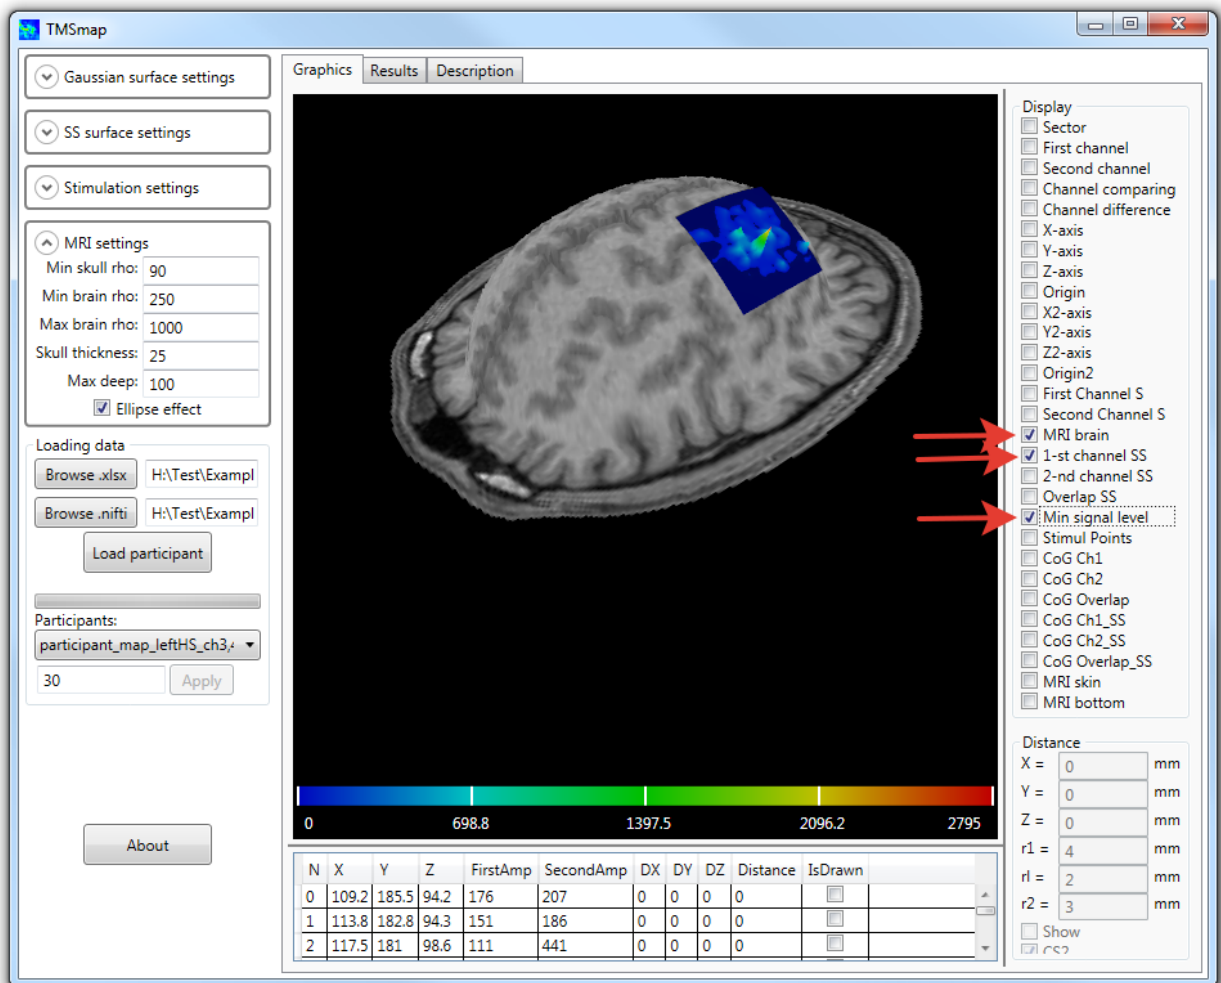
TMSmap

Gaussian surface settings

SS surface settings

Stimulation settings

MRI settings
Min skull rho: 90
Min brain rho: 250
Max brain rho: 1000
Skull thickness: 25
Max deep: 100
Ellipse effect

Loading data
Browse .xlsx H:\Test\Exampl
Browse .nifti H:\Test\Exampl
Load participant

Participants:
participant_map_leftHS_ch3,
30 Apply

About

Graphics Results Description

0 698.8 1397.5 2096.2 2795

| N | X | Y | Z | FirstAmp | SecondAmp | DX | DY | DZ | Distance | IsDrawn |
|---|---|---|---|---|---|---|---|---|---|---|
| 0 | 109.2 | 185.5 | 94.2 | 176 | 207 | 0 | 0 | 0 | 0 | |
| 1 | 113.8 | 182.8 | 94.3 | 151 | 186 | 0 | 0 | 0 | 0 | |
| 2 | 117.5 | 181 | 98.6 | 111 | 441 | 0 | 0 | 0 | 0 | |

Display
Sector
First channel
Second channel
Channel comparing
Channel difference
X-axis
Y-axis
Z-axis
Origin
X2-axis
Y2-axis
Z2-axis
Origin2
First Channel S
Second Channel S
MRI brain
1-st channel SS
2-nd channel SS
Overlap SS
Min signal level
Stimul Points
CoG Ch1
CoG Ch2
CoG Overlap
CoG Ch1_SS
CoG Ch2_SS
CoG Overlap_SS
MRI skin
MRI bottom

Distance
X = 0 mm
Y = 0 mm
Z = 0 mm
r1 = 4 mm
rl = 2 mm
r2 = 3 mm
Show
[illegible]